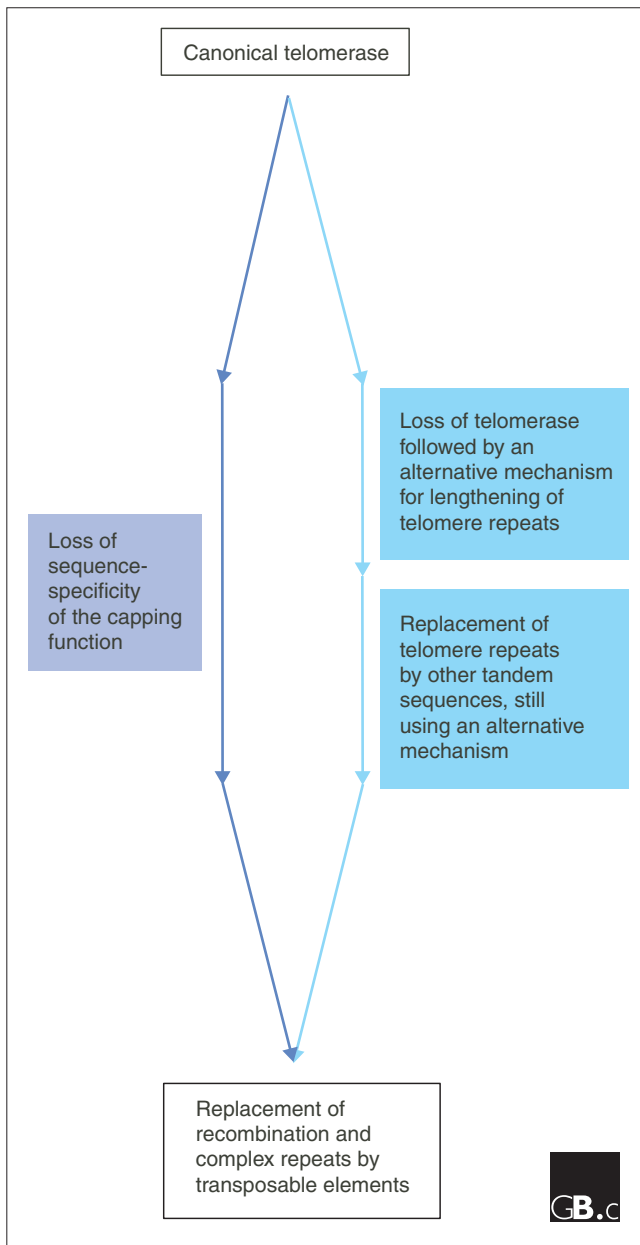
Canonical telomerase

Loss of telomerase followed by an alternative mechanism for lengthening of telomere repeats

Loss of sequence-specificity of the capping function

Replacement of telomere repeats by other tandem sequences, still using an alternative mechanism

Replacement of recombination and complex repeats by transposable elements

GB.c